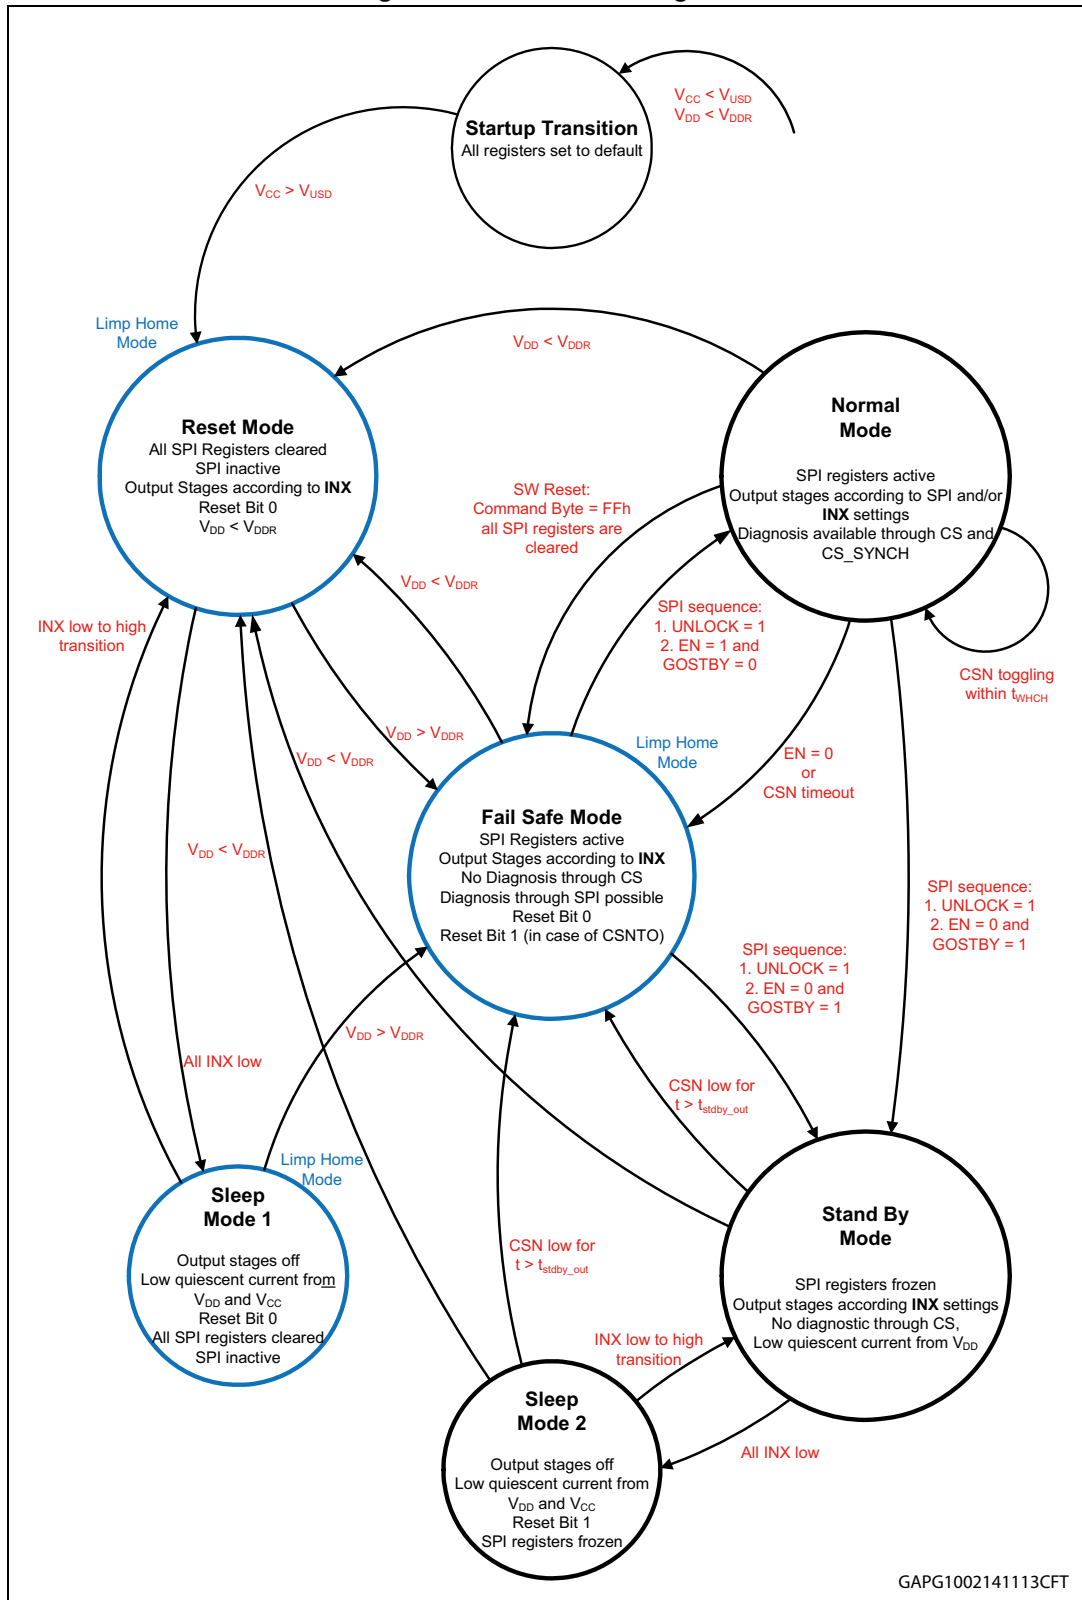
Startup Transition
All registers set to default

$V_{CC} < V_{USD}$
$V_{DD} < V_{DDR}$

$V_{CC} > V_{USD}$

Limp Home Mode

$V_{DD} < V_{DDR}$

Reset Mode
All SPI Registers cleared
SPI inactive
Output Stages according to **INX**
Reset Bit 0
$V_{DD} < V_{DDR}$

Normal Mode

SPI registers active
Output stages according to SPI and/or **INX** settings
Diagnosis available through CS and CS_SYNCH

SW Reset:
Command Byte = FFh
all SPI registers are cleared

$V_{DD} < V_{DDR}$

SPI sequence:
1. UNLOCK = 1
2. EN = 1 and GOSTBY = 0

CSN toggling within $t_{WHCH}$

INX low to high transition

$V_{DD} > V_{DDR}$

$V_{DD} < V_{DDR}$

Limp Home Mode

EN = 0
or
CSN timeout

$V_{DD} < V_{DDR}$

Fail Safe Mode
SPI Registers active
Output Stages according to **INX**
No Diagnosis through CS
Diagnosis through SPI possible
Reset Bit 0
Reset Bit 1 (in case of CSNTO)

SPI sequence:
1. UNLOCK = 1
2. EN = 0 and GOSTBY = 1

SPI sequence:
1. UNLOCK = 1
2. EN = 0 and GOSTBY = 1

All INX low

$V_{DD} > V_{DDR}$

CSN low for
$t > t_{stdby\_out}$

Limp Home Mode

Sleep Mode 1

Output stages off
Low quiescent current from $V_{DD}$ and $V_{CC}$
Reset Bit 0
All SPI registers cleared
SPI inactive

CSN low for
$t > t_{stdby\_out}$

Stand By Mode

SPI registers frozen
Output stages according **INX** settings
No diagnostic through CS,
Low quiescent current from $V_{DD}$

INX low to high transition

Sleep Mode 2

Output stages off
Low quiescent current from $V_{DD}$ and $V_{CC}$
Reset Bit 1
SPI registers frozen

All INX low

GAPG1002141113CFT